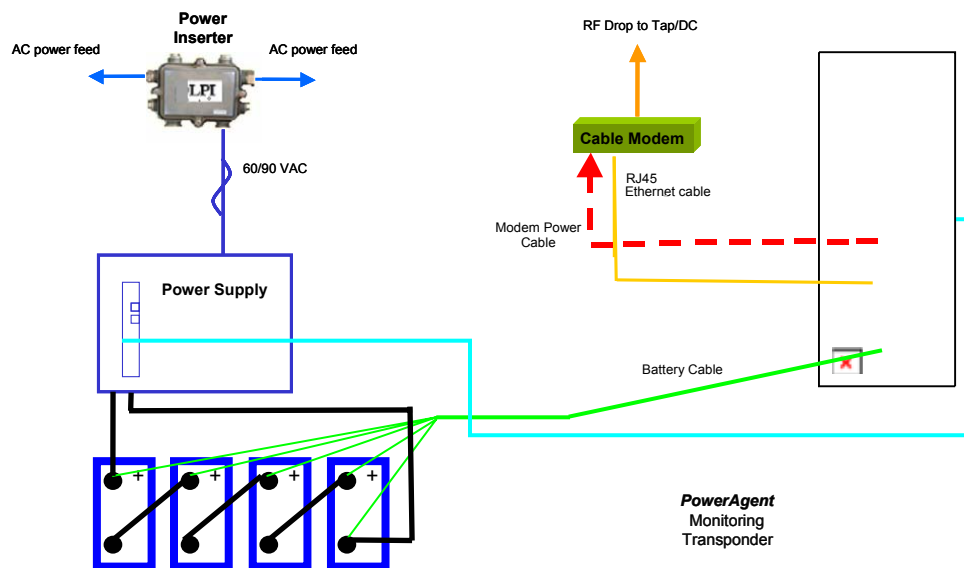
Power Inserter

AC power feed

AC power feed

LPI

60/90 VAC

RF Drop to Tap/DC

Cable Modem

RJ45
Ethernet cable

Modem Power Cable

Power Supply

Battery Cable

+

+

+

+

*PowerAgent*
Monitoring
Transponder